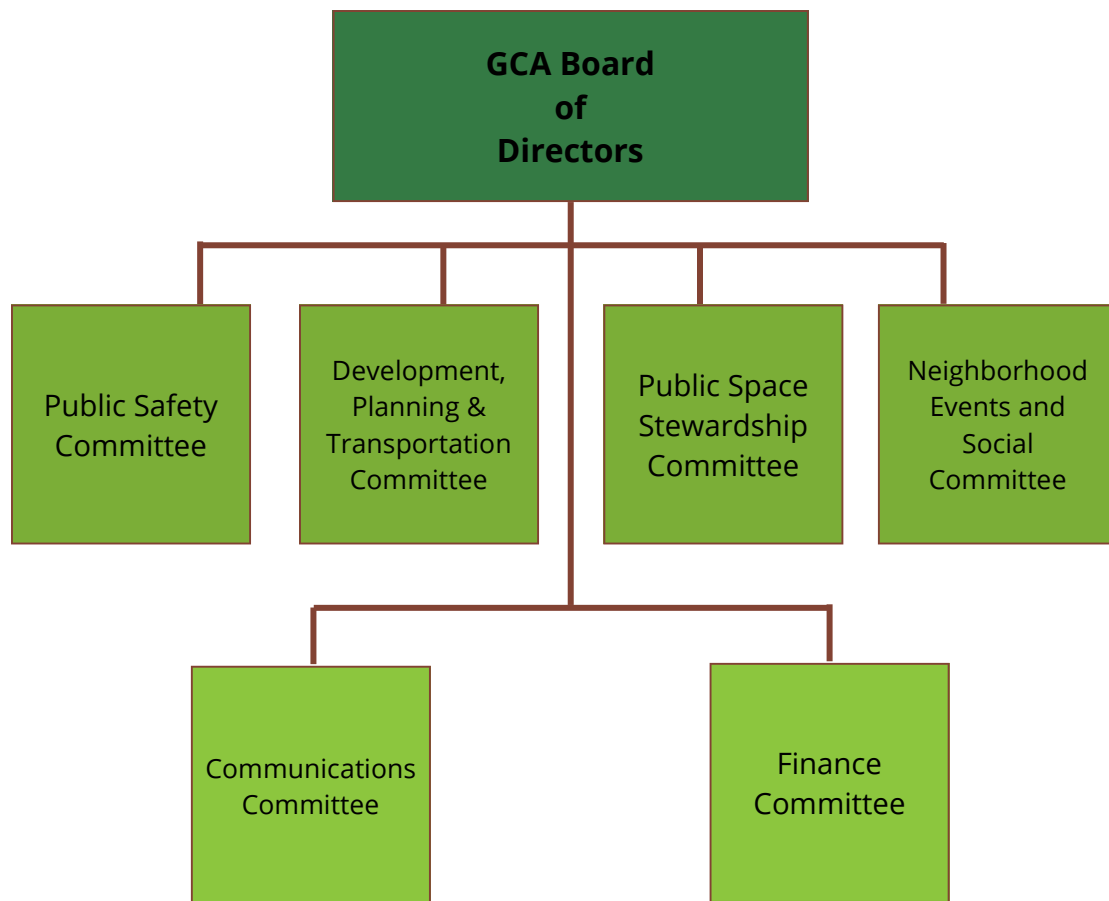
GCA Board of Directors

Public Safety Committee

Development, Planning & Transportation Committee

Public Space Stewardship Committee

Neighborhood Events and Social Committee

Communications Committee

Finance Committee